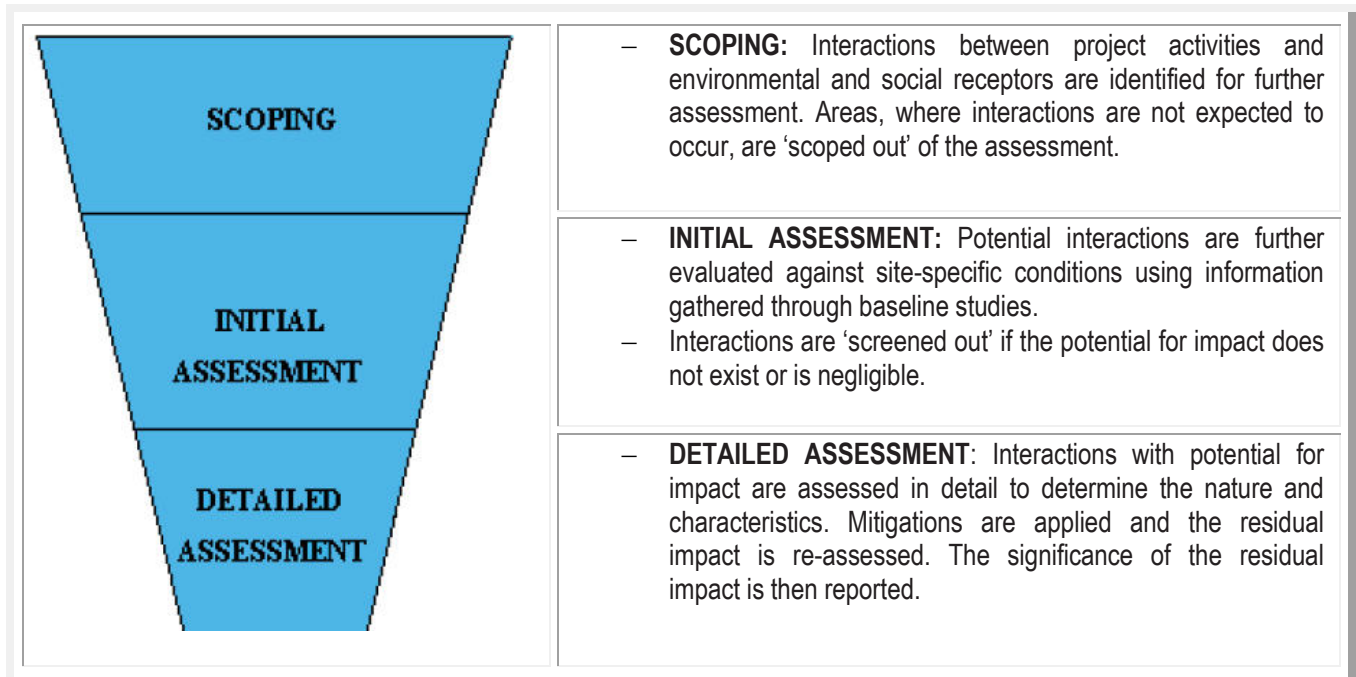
SCOPING

INITIAL ASSESSMENT

DETAILED ASSESSMENT

– **SCOPING:** Interactions between project activities and environmental and social receptors are identified for further assessment. Areas, where interactions are not expected to occur, are 'scoped out' of the assessment.

– **INITIAL ASSESSMENT:** Potential interactions are further evaluated against site-specific conditions using information gathered through baseline studies.
– Interactions are 'screened out' if the potential for impact does not exist or is negligible.

– **DETAILED ASSESSMENT**: Interactions with potential for impact are assessed in detail to determine the nature and characteristics. Mitigations are applied and the residual impact is re-assessed. The significance of the residual impact is then reported.